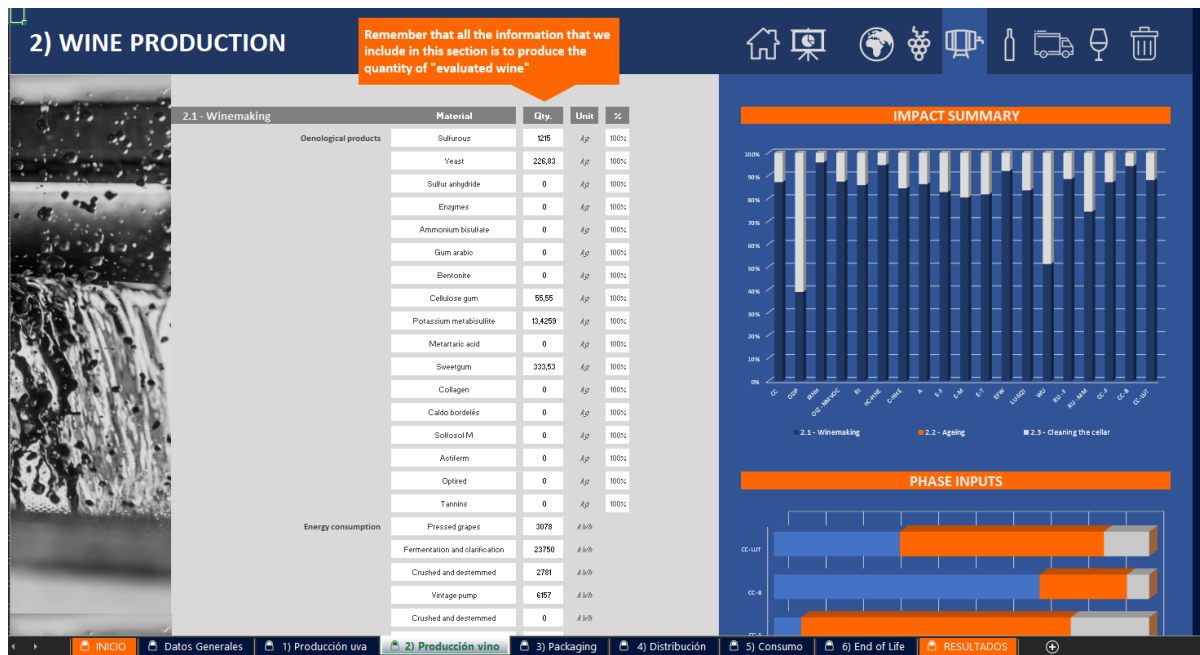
2) WINE PRODUCTION

Remember that all the information that we include in this section is to produce the quantity of "evaluated wine"

| 2.1 - Winemaking | Material | Qty. | Unit | % |
|---|---|---|---|---|
| Oenological products | Sulfurous | 1215 | Kg | 100% |
| | Yeast | 226,83 | Kg | 100% |
| | Sulfur anhydride | 0 | Kg | 100% |
| | Enzymes | 0 | Kg | 100% |
| | Ammonium bisulfate | 0 | Kg | 100% |
| | Gum arabic | 0 | Kg | 100% |
| | Bentonite | 0 | Kg | 100% |
| | Cellulose gum | 55,55 | Kg | 100% |
| | Potassium metabisulfite | 13,4259 | Kg | 100% |
| | Metartaric acid | 0 | Kg | 100% |
| | Sweetgum | 333,53 | Kg | 100% |
| | Collagen | 0 | Kg | 100% |
| | Caldo bordelés | 0 | Kg | 100% |
| | Sollosol M | 0 | Kg | 100% |
| | Actiferm | 0 | Kg | 100% |
| | Optired | 0 | Kg | 100% |
| | Tannins | 0 | Kg | 100% |
| Energy consumption | Pressed grapes | 3078 | kWh | |
| | Fermentation and clarification | 23750 | kWh | |
| | Crushed and destemmed | 2781 | kWh | |
| | Vintage pump | 6157 | kWh | |
| | Crushed and destemmed | 0 | kWh | |

IMPACT SUMMARY

100% 90% 80% 70% 60% 50% 40% 30% 20% 10% 0%

CC ODP IRHH OZ - NM VOC RI IC-HHE C-HHE A E-F E-M E-T EFW LUSOIL WU RU - F RU - MM CC-F CC-B CC-LUT

2.1 - Winemaking 2.2 - Ageing 2.3 - Cleaning the cellar

PHASE INPUTS

CC-LUT
CC-B
CC-F

INICIO Datos Generales 1) Producción uva 2) Producción vino 3) Packaging 4) Distribución 5) Consumo 6) End of Life RESULTADOS